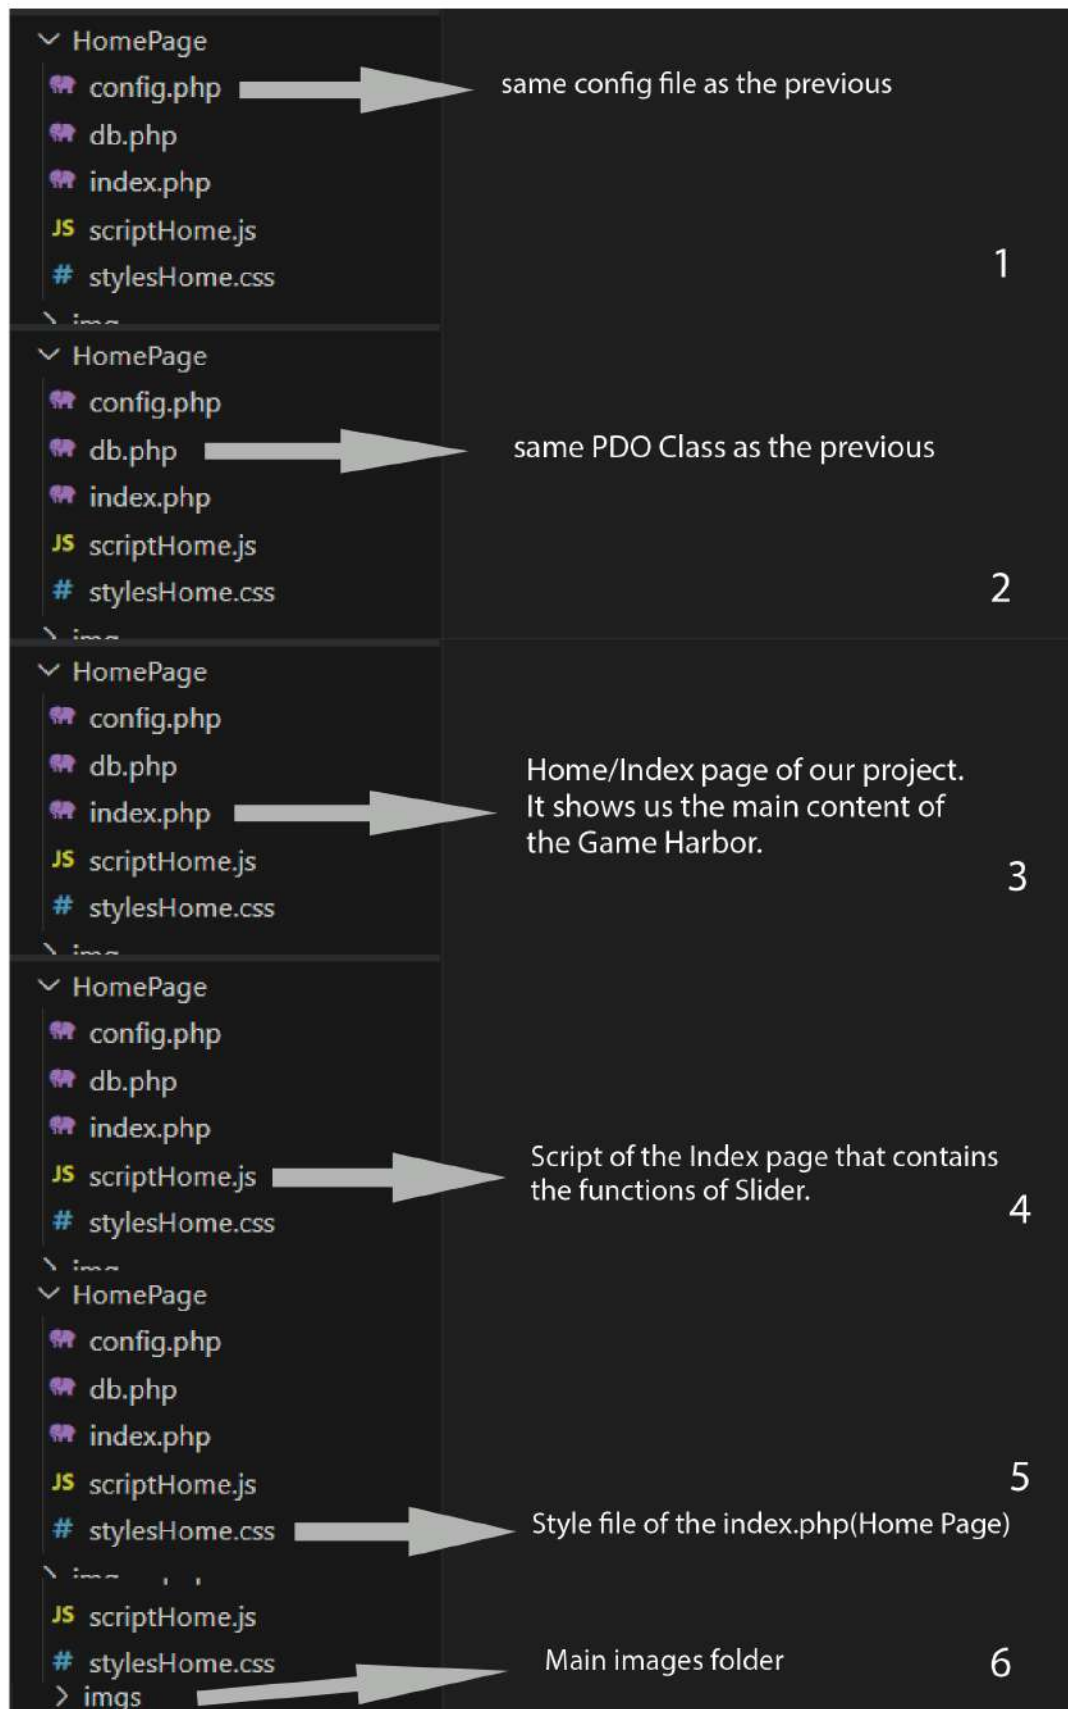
HomePage
config.php
db.php
index.php
JS scriptHome.js
# stylesHome.css

same config file as the previous

1

HomePage
config.php
db.php
index.php
JS scriptHome.js
# stylesHome.css

same PDO Class as the previous

2

HomePage
config.php
db.php
index.php
JS scriptHome.js
# stylesHome.css

Home/Index page of our project. It shows us the main content of the Game Harbor.

3

HomePage
config.php
db.php
index.php
JS scriptHome.js
# stylesHome.css

Script of the Index page that contains the functions of Slider.

4

HomePage
config.php
db.php
index.php
JS scriptHome.js
# stylesHome.css

5

Style file of the index.php(Home Page)

JS scriptHome.js
# stylesHome.css
imgs

Main images folder

6